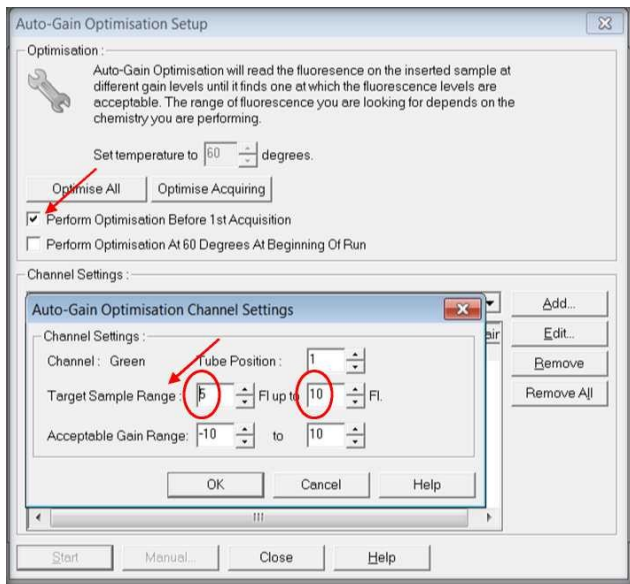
Auto-Gain Optimisation Setup

Optimisation :

Auto-Gain Optimisation will read the fluoresence on the inserted sample at different gain levels until it finds one at which the fluorescence levels are acceptable. The range of fluorescence you are looking for depends on the chemistry you are performing.

Set temperature to 60 degrees.

Optimise All | Optimise Acquiring

Perform Optimisation Before 1st Acquisition

Perform Optimisation At 60 Degrees At Beginning Of Run

Channel Settings :

Add...
Edit...
Remove
Remove All

Auto-Gain Optimisation Channel Settings

Channel Settings :

Channel : Green Tube Position : 1

Target Sample Range : 5 Fl up to 10 Fl.

Acceptable Gain Range: -10 to 10

OK | Cancel | Help

Start | Manual... | Close | Help